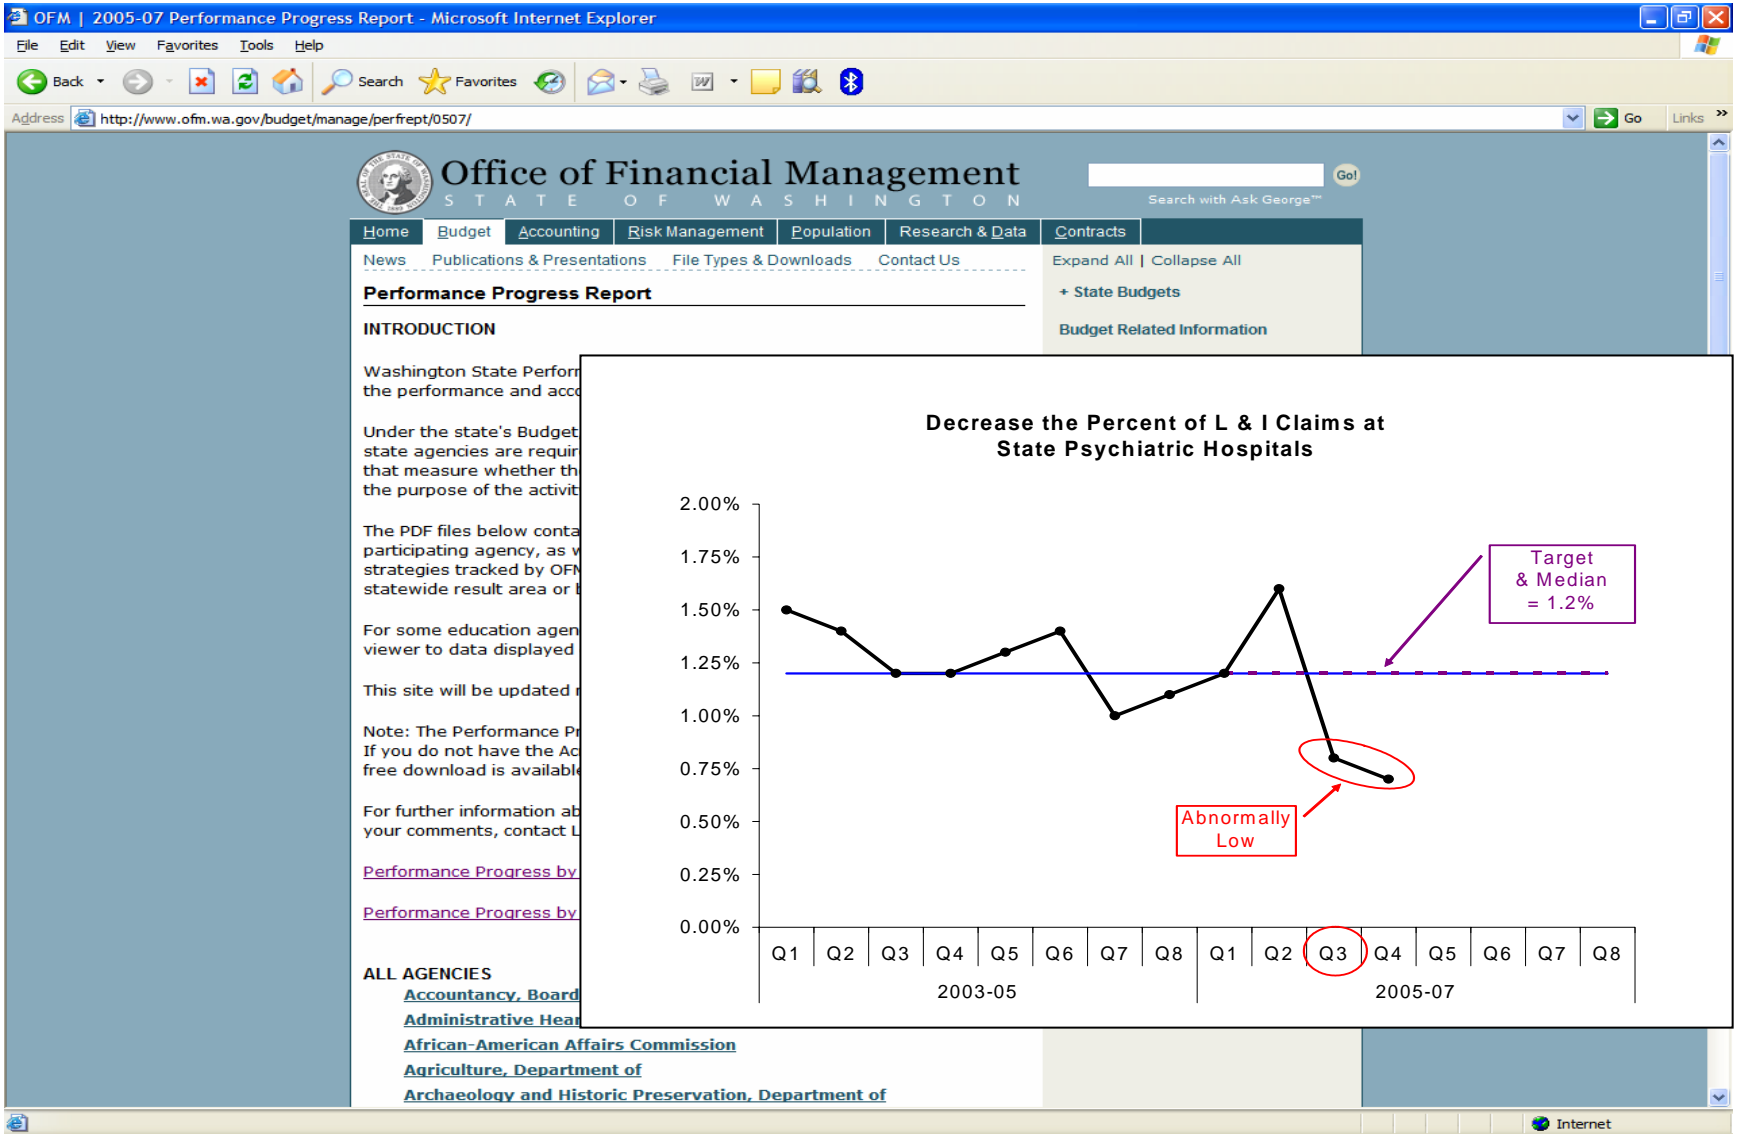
OFM | 2005-07 Performance Progress Report - Microsoft Internet Explorer

File Edit View Favorites Tools Help

Back Search Favorites

Address http://www.ofm.wa.gov/budget/manage/perfrept/0507/ Go Links

Office of Financial Management
STATE OF WASHINGTON

Go!
Search with Ask George™

Home Budget Accounting Risk Management Population Research & Data Contracts

News Publications & Presentations File Types & Downloads Contact Us

Expand All | Collapse All
+ State Budgets
Budget Related Information

Performance Progress Report

INTRODUCTION

Washington State Perfor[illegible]
the performance and acc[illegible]

Under the state's Budget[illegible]
state agencies are requir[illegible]
that measure whether th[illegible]
the purpose of the activit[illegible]

The PDF files below conta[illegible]
participating agency, as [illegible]
strategies tracked by OF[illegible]
statewide result area or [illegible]

For some education agen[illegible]
viewer to data displayed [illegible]

This site will be updated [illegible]

Note: The Performance P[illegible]
If you do not have the Ac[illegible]
free download is availabl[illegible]

For further information ab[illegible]
your comments, contact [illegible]

Performance Progress by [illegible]

Performance Progress by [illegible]

ALL AGENCIES
Accountancy, Board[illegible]
Administrative Hea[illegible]
African-American Affairs Commission
Agriculture, Department of
Archaeology and Historic Preservation, Department of

Decrease the Percent of L & I Claims at State Psychiatric Hospitals

2.00%
1.75%
1.50%
1.25%
1.00%
0.75%
0.50%
0.25%
0.00%

Target & Median = 1.2%

Abnormally Low

| Q1 | Q2 | Q3 | Q4 | Q5 | Q6 | Q7 | Q8 | Q1 | Q2 | Q3 | Q4 | Q5 | Q6 | Q7 | Q8 |
|---|---|---|---|---|---|---|---|---|---|---|---|---|---|---|---|

2003-05
2005-07

Internet